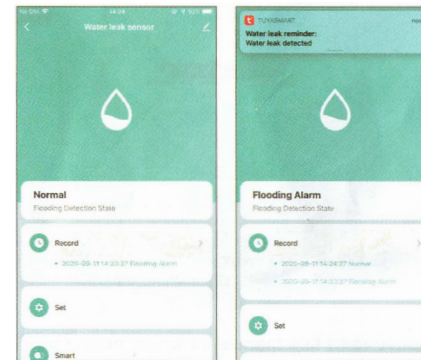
No SIM 14:29 50%

Water leak sensor

Normal
Flooding Detection State

Record
• 2020-09-11 14:33:37 Flooding Alarm

Set

Smart

TUYASMART now
Water leak reminder:
Water leak detected

Flooding Alarm
Flooding Detection State

Record
• 2020-09-11 14:24:27 Normal
• 2020-09-11 14:33:37 Flooding Alarm

Set